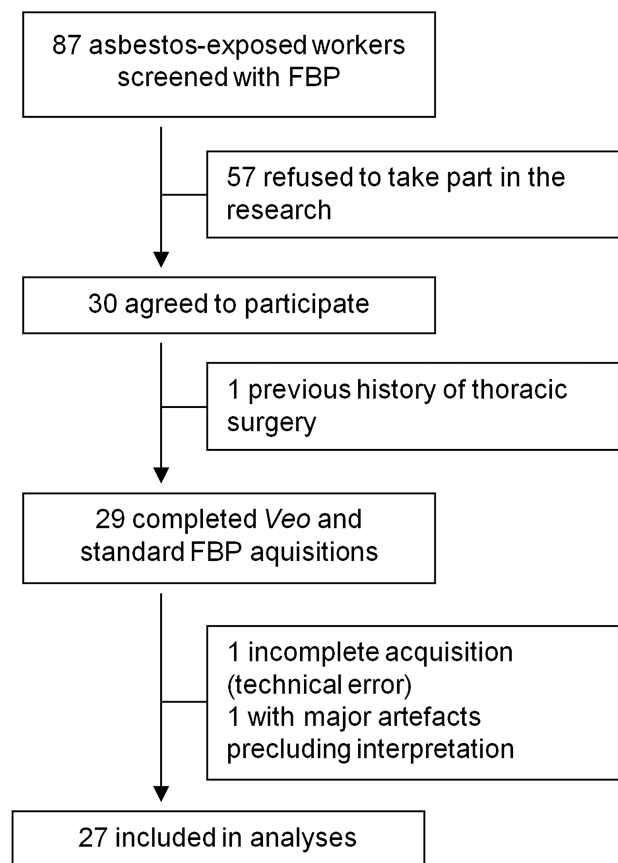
87 asbestos-exposed workers screened with FBP

57 refused to take part in the research

30 agreed to participate

1 previous history of thoracic surgery

29 completed Veo and standard FBP aquisitions

1 incomplete acquisition (technical error)
1 with major artefacts precluding interpretation

27 included in analyses